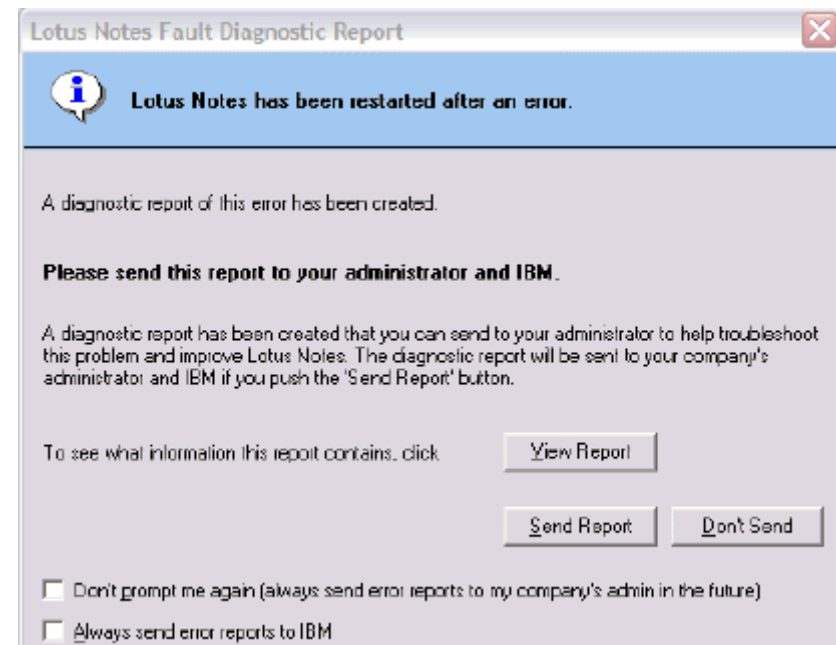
Lotus Notes Fault Diagnostic Report

Lotus Notes has been restarted after an error.

A diagnostic report of this error has been created.

Please send this report to your administrator and IBM.

A diagnostic report has been created that you can send to your administrator to help troubleshoot this problem and improve Lotus Notes. The diagnostic report will be sent to your company's administrator and IBM if you push the 'Send Report' button.

To see what information this report contains, click

View Report

Send Report

Don't Send

Don't prompt me again (always send error reports to my company's admin in the future)

Always send error reports to IBM